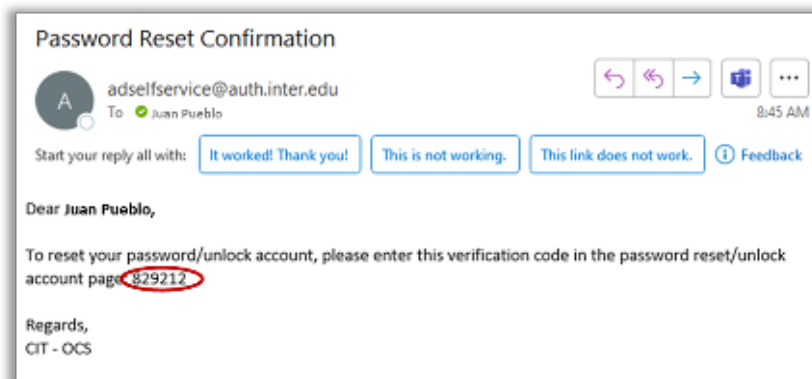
Password Reset Confirmation

A

adselfservice@auth.inter.edu

To Juan Pueblo

...

8:45 AM

Start your reply all with: It worked! Thank you! This is not working. This link does not work. Feedback

Dear Juan Pueblo,

To reset your password/unlock account, please enter this verification code in the password reset/unlock account page: 829212

Regards,
CIT - OCS